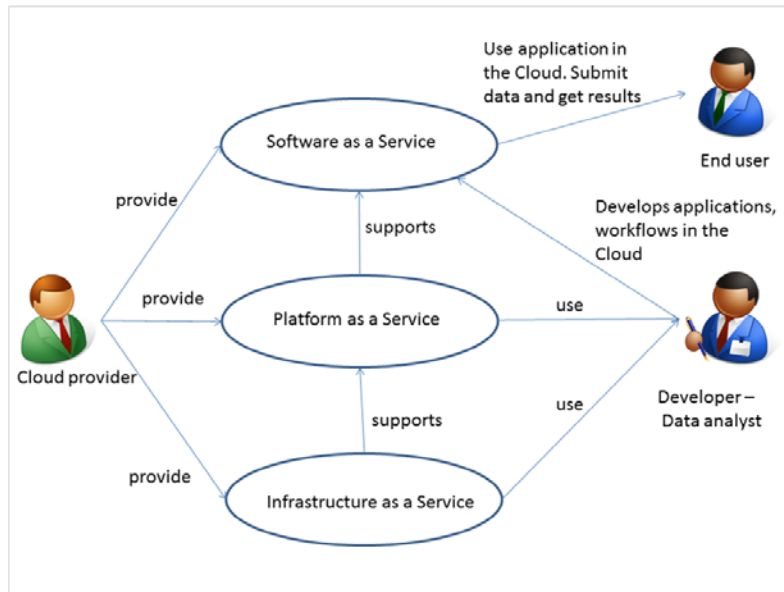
Use application in the Cloud. Submit data and get results

Software as a Service

End user

provide

supports

Develops applications, workflows in the Cloud

provide

Platform as a Service

use

Cloud provider

supports

use

Developer – Data analyst

provide

Infrastructure as a Service